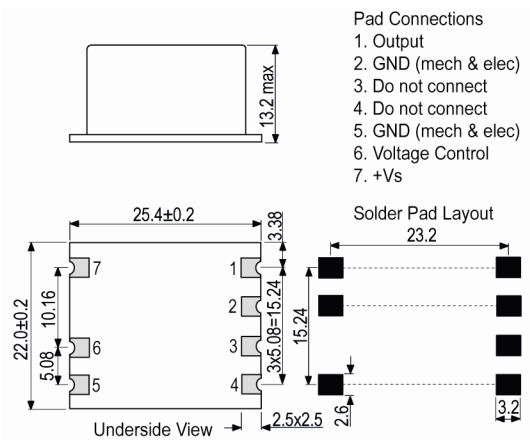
13.2 max

Pad Connections
1. Output
2. GND (mech & elec)
3. Do not connect
4. Do not connect
5. GND (mech & elec)
6. Voltage Control
7. +Vs

25.4±0.2
3.38
22.0±0.2
10.16
5.08
7
6
5
1
2
3
4
3x5.08=15.24
2.5x2.5
Underside View

Solder Pad Layout
23.2
15.24
2.6
3.2